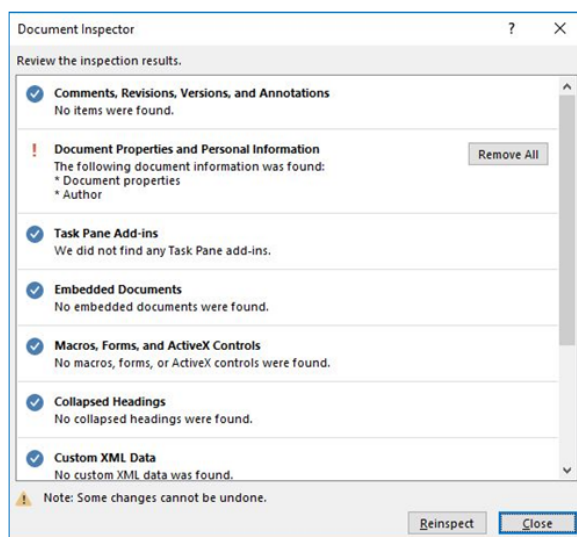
Document Inspector ? ×

Review the inspection results.

Comments, Revisions, Versions, and Annotations
No items were found.

!
Document Properties and Personal Information
The following document information was found:
* Document properties
* Author

Remove All

Task Pane Add-ins
We did not find any Task Pane add-ins.

Embedded Documents
No embedded documents were found.

Macros, Forms, and ActiveX Controls
No macros, forms, or ActiveX controls were found.

Collapsed Headings
No collapsed headings were found.

Custom XML Data
No custom XML data was found.

Note: Some changes cannot be undone.

Reinspect Close